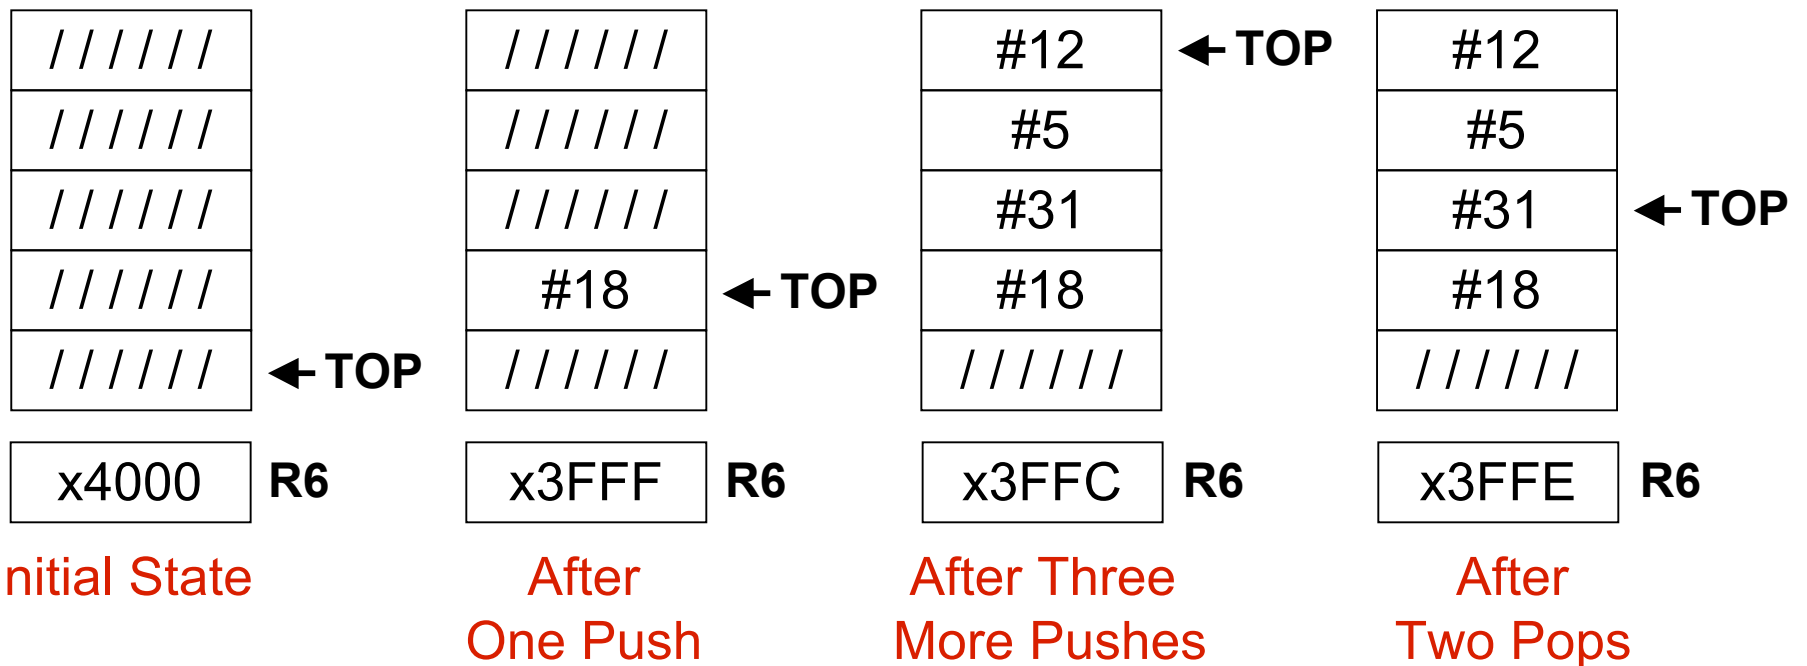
| ////// |
|---|
| ////// |
| ////// |
| ////// |
| ////// |

TOP

x4000 R6

nitial State

| ////// |
|---|
| ////// |
| ////// |
| #18 |
| ////// |

TOP

x3FFF R6

After One Push

| #12 |
|---|
| #5 |
| #31 |
| #18 |
| ////// |

TOP

x3FFC R6

After Three More Pushes

| #12 |
|---|
| #5 |
| #31 |
| #18 |
| ////// |

TOP

x3FFE R6

After Two Pops